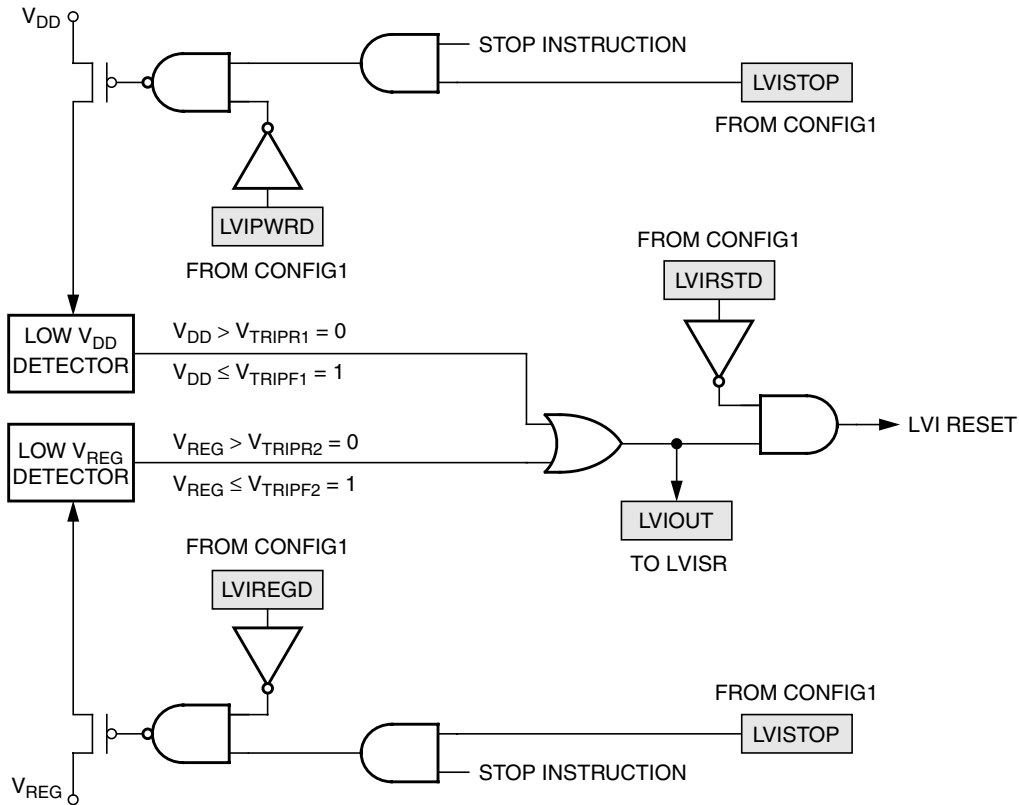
$V_{DD}$

STOP INSTRUCTION

LVISTOP

FROM CONFIG1

LVIPWRD

FROM CONFIG1

FROM CONFIG1

LVIRSTD

LOW $V_{DD}$ DETECTOR

$V_{DD} > V_{TRIPR1} = 0$

$V_{DD} \leq V_{TRIPF1} = 1$

LVI RESET

LOW $V_{REG}$ DETECTOR

$V_{REG} > V_{TRIPR2} = 0$

$V_{REG} \leq V_{TRIPF2} = 1$

LVIOUT

TO LVISR

FROM CONFIG1

LVIREGD

FROM CONFIG1

LVISTOP

STOP INSTRUCTION

$V_{REG}$